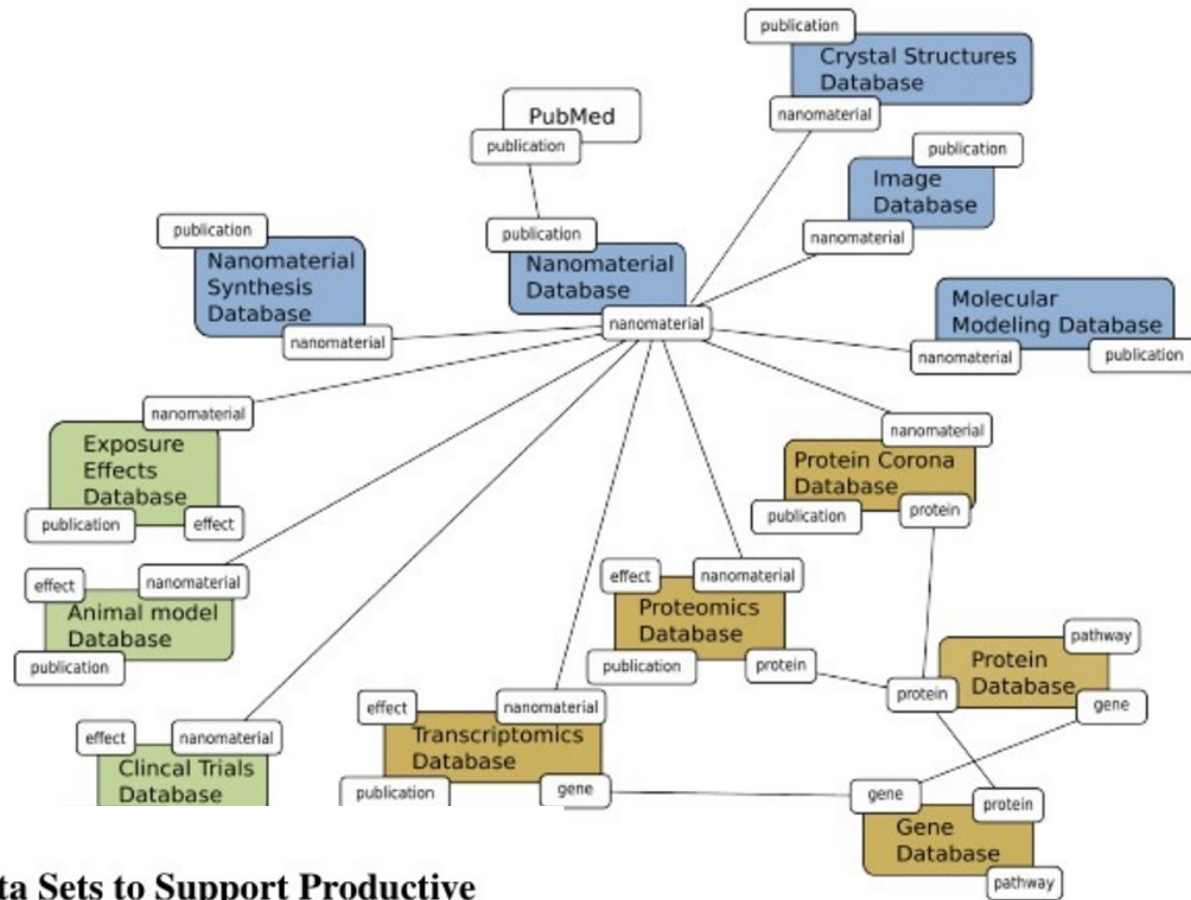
publication
Crystal Structures Database
nanomaterial

PubMed
publication

publication
Image Database
nanomaterial

publication
Nanomaterial Synthesis Database
nanomaterial

publication
Nanomaterial Database
nanomaterial

Molecular Modeling Database
nanomaterial
publication

nanomaterial
Exposure Effects Database
publication
effect

nanomaterial
Protein Corona Database
publication
protein

effect
nanomaterial
Animal model Database
publication

effect
nanomaterial
Proteomics Database
publication
protein

pathway
Protein Database
protein
gene

effect
nanomaterial
Clincal Trials Database

effect
nanomaterial
Transcriptomics Database
publication
gene

gene
protein
Gene Database
pathway

ta Sets to Support Productive